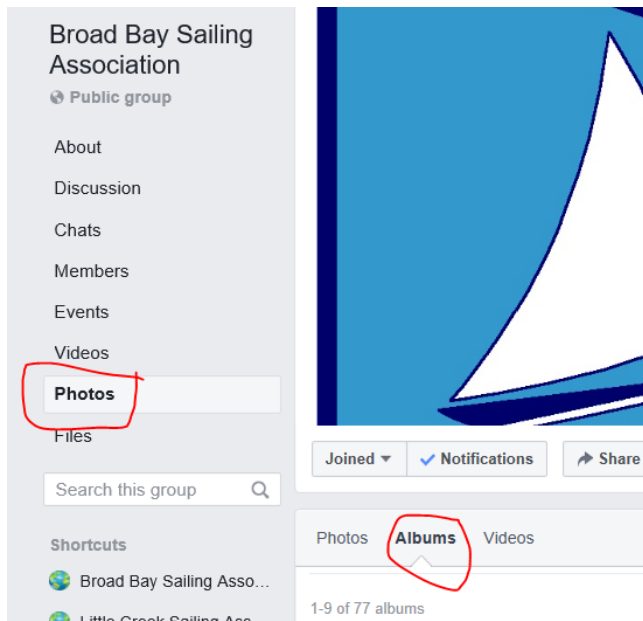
Broad Bay Sailing Association

Public group

About

Discussion

Chats

Members

Events

Videos

Photos

Files

Search this group

Shortcuts

Broad Bay Sailing Asso...

Little Creek Sailing Ass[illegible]

Joined

Notifications

Share

Photos

Albums

Videos

1-9 of 77 albums